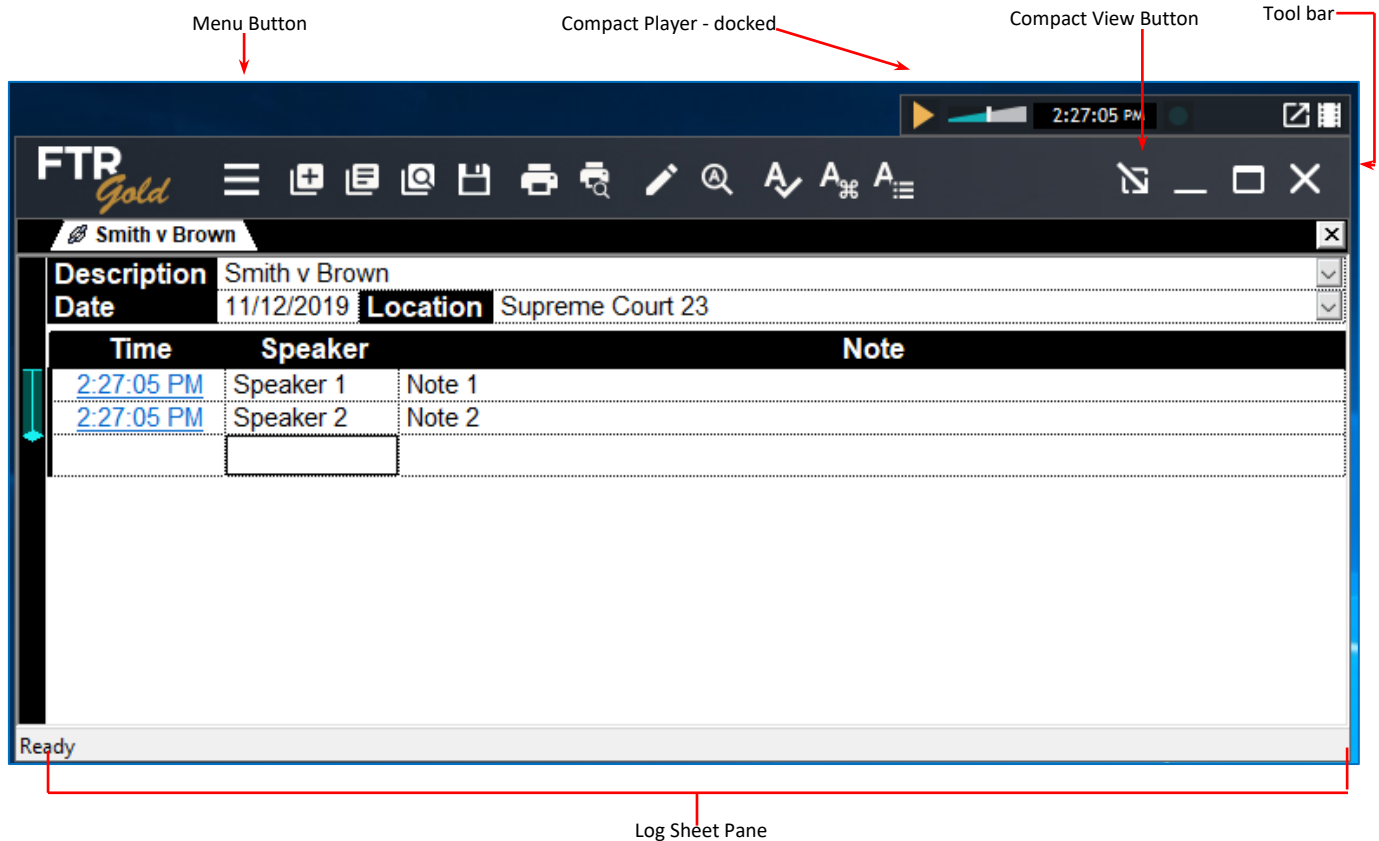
Menu Button

Compact Player - docked

Compact View Button

Tool bar

2:27:05 PM

FTR Gold

Smith v Brown

Description Smith v Brown

Date 11/12/2019 Location Supreme Court 23

| Time | Speaker | Note |
|---|---|---|
| 2:27:05 PM | Speaker 1 | Note 1 |
| 2:27:05 PM | Speaker 2 | Note 2 |
| | | |

Ready

Log Sheet Pane